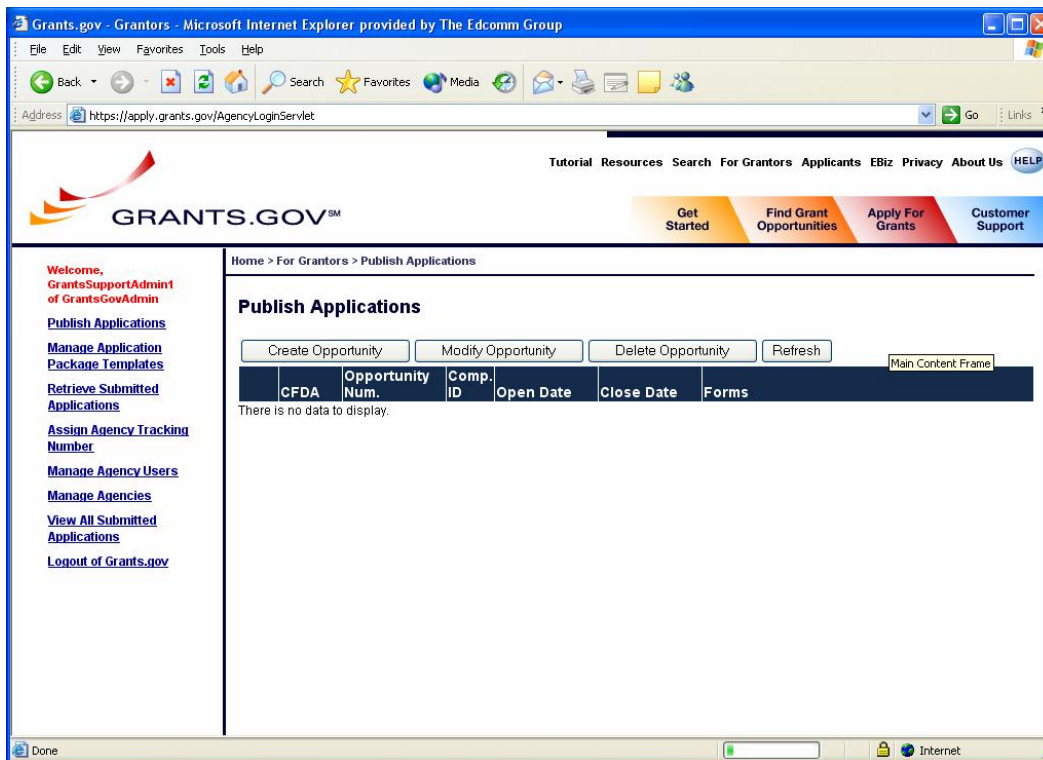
Grants.gov - Grantors - Microsoft Internet Explorer provided by The Edcomm Group

File Edit View Favorites Tools Help

Back Search Favorites Media

Address https://apply.grants.gov/AgencyLoginServlet Go Links

Tutorial Resources Search For Grantors Applicants EBiz Privacy About Us HELP

GRANTS.GOV℠

Get Started | Find Grant Opportunities | Apply For Grants | Customer Support

Welcome, GrantsSupportAdmin1 of GrantsGovAdmin

Publish Applications

Manage Application Package Templates

Retrieve Submitted Applications

Assign Agency Tracking Number

Manage Agency Users

Manage Agencies

View All Submitted Applications

Logout of Grants.gov

Home > For Grantors > Publish Applications

Publish Applications

Create Opportunity | Modify Opportunity | Delete Opportunity | Refresh

Main Content Frame

| | CFDA | Opportunity Num. | Comp. ID | Open Date | Close Date | Forms |
|---|---|---|---|---|---|---|

There is no data to display.

Done Internet